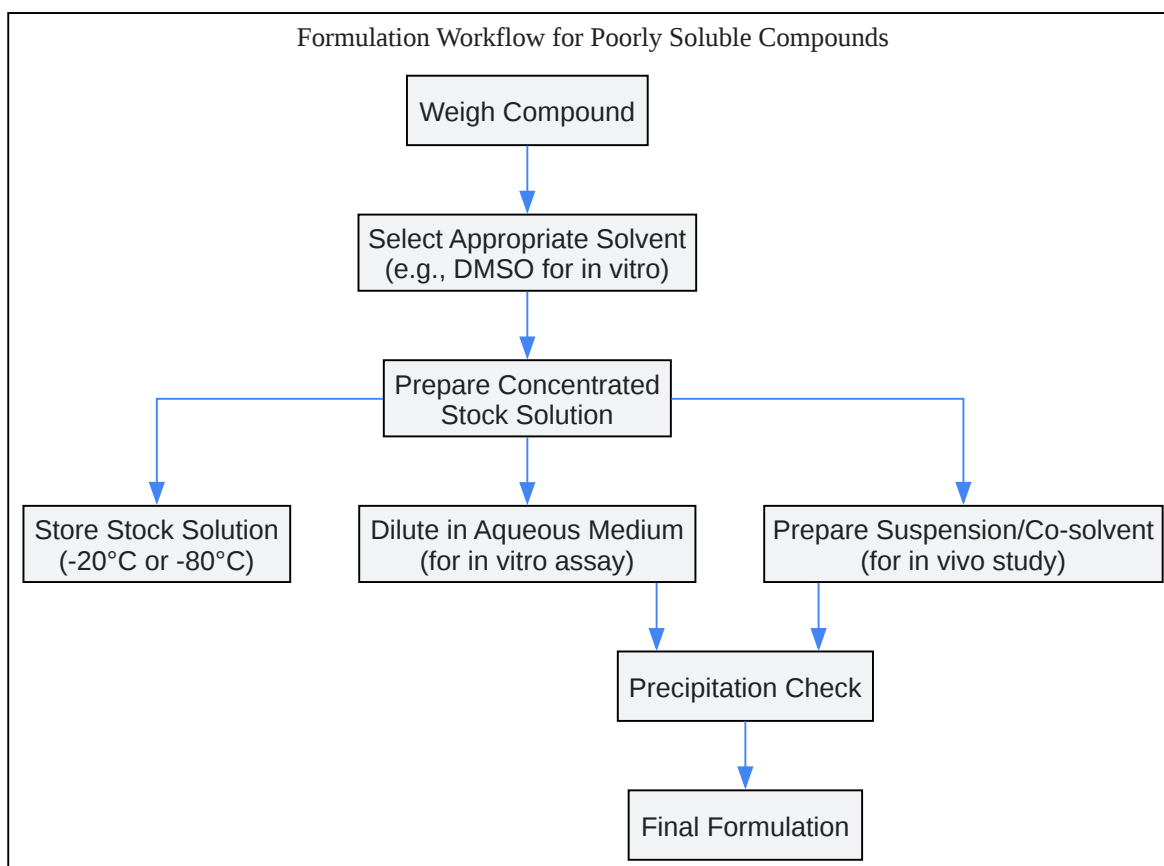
Formulation Workflow for Poorly Soluble Compounds

Weigh Compound

Select Appropriate Solvent (e.g., DMSO for in vitro)

Prepare Concentrated Stock Solution

Store Stock Solution (-20°C or -80°C)

Dilute in Aqueous Medium (for in vitro assay)

Prepare Suspension/Co-solvent (for in vivo study)

Precipitation Check

Final Formulation